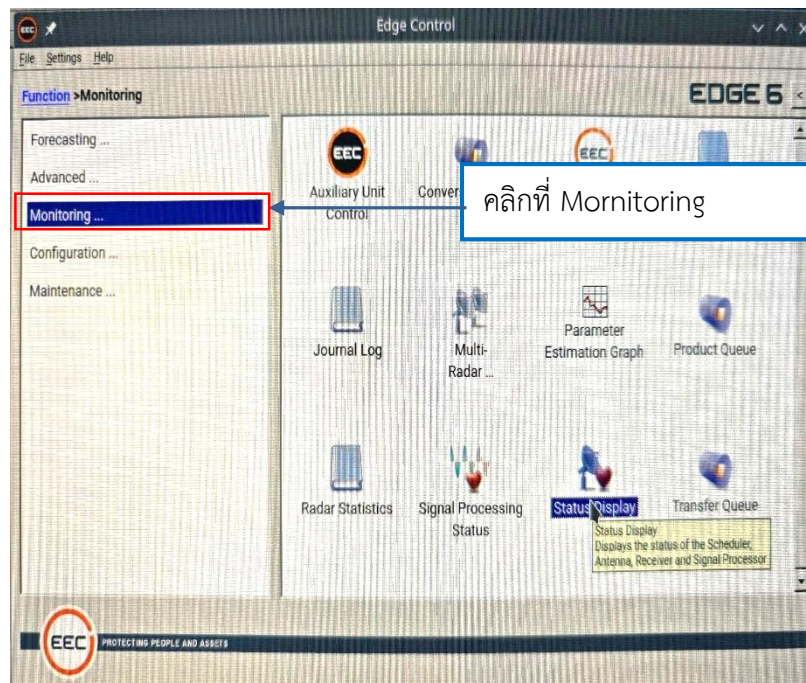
EEC

Edge Control

File Settings Help

Function >Monitoring

EDGE 6

Forecasting ...

Advanced ...

Monitoring ...

Configuration ...

Maintenance ...

EEC

Auxiliary Unit Control

Conver

EEC

คลิกที่ Mornitoring

Journal Log

Multi-Radar ...

Parameter Estimation Graph

Product Queue

Radar Statistics

Signal Processing Status

Status Display

Transfer Queue

Status Display
Displays the status of the Scheduler, Antenna, Receiver and Signal Processor

EEC PROTECTING PEOPLE AND ASSETS